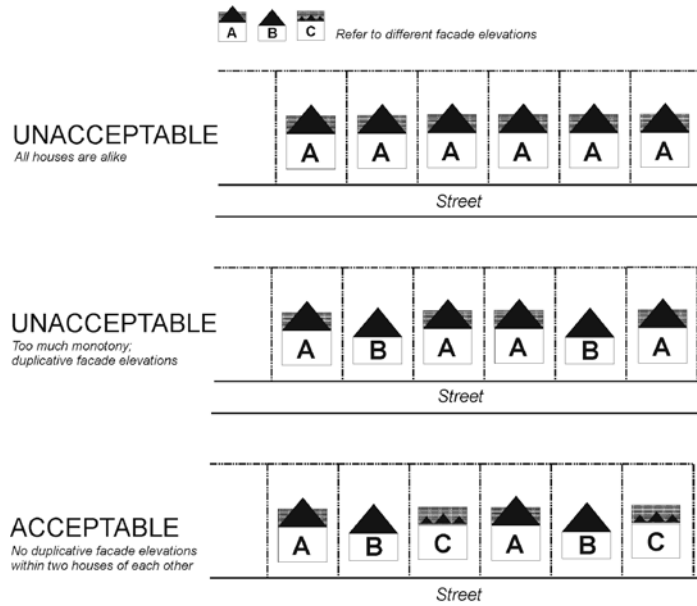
A B C Refer to different facade elevations

UNACCEPTABLE
All houses are alike

A A A A A A

Street

UNACCEPTABLE
Too much monotony; duplicative facade elevations

A B A A B A

Street

ACCEPTABLE
No duplicative facade elevations within two houses of each other

A B C A B C

Street